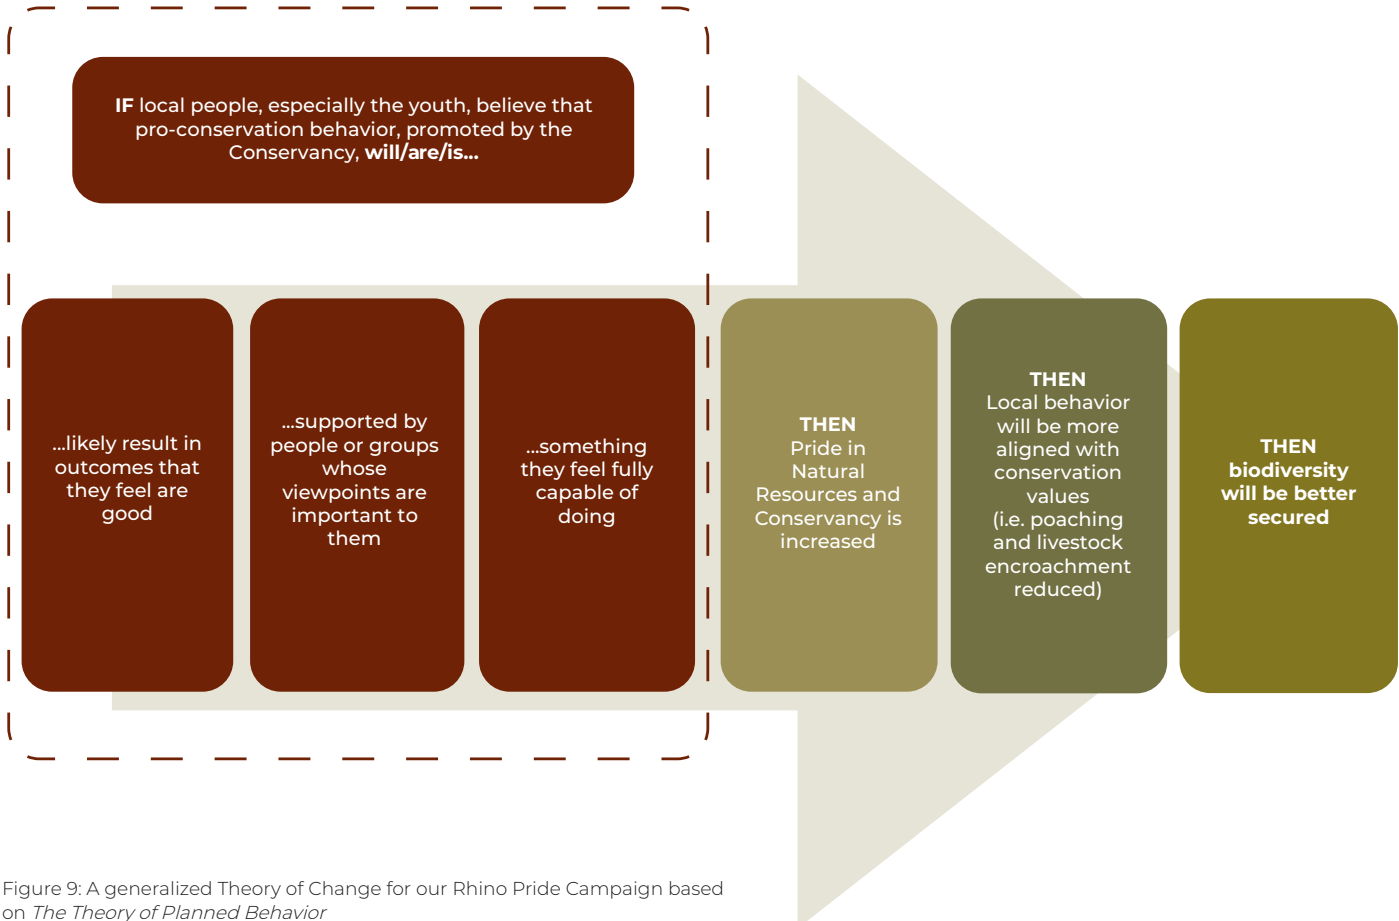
**IF** local people, especially the youth, believe that pro-conservation behavior, promoted by the Conservancy, **will/are/is...**

...likely result in outcomes that they feel are good

...supported by people or groups whose viewpoints are important to them

...something they feel fully capable of doing

**THEN** Pride in Natural Resources and Conservancy is increased

**THEN** Local behavior will be more aligned with conservation values (i.e. poaching and livestock encroachment reduced)

**THEN biodiversity will be better secured**

Figure 9: A generalized Theory of Change for our Rhino Pride Campaign based on *The Theory of Planned Behavior*